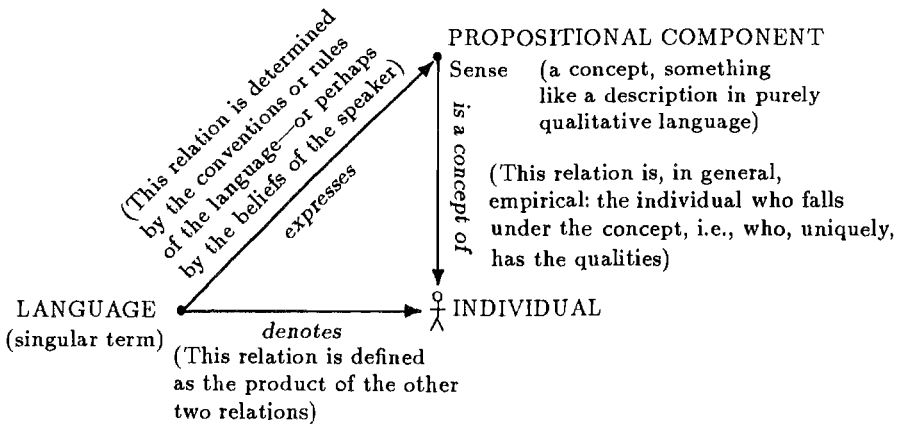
PROPOSITIONAL COMPONENT
Sense (a concept, something like a description in purely qualitative language)

(This relation is determined by the conventions or rules of the language—or perhaps by the beliefs of the speaker)

expresses

is a concept of

(This relation is, in general, empirical: the individual who falls under the concept, i.e., who, uniquely, has the qualities)

LANGUAGE
(singular term)

denotes

INDIVIDUAL

(This relation is defined as the product of the other two relations)